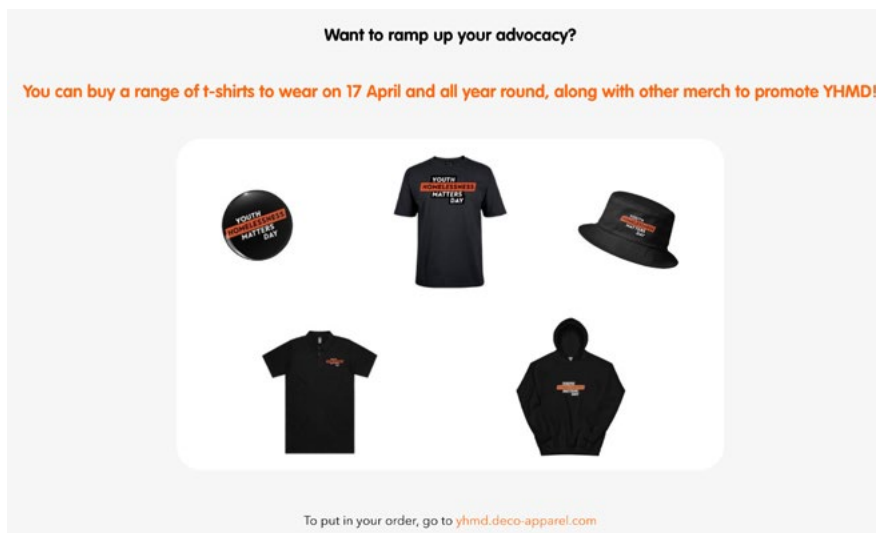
Want to ramp up your advocacy?

You can buy a range of t-shirts to wear on 17 April and all year round, along with other merch to promote YHMD!

YOUTH HOMELESSNESS MATTERS DAY

YOUTH HOMELESSNESS MATTERS DAY

YOUTH HOMELESSNESS MATTERS DAY

To put in your order, go to yhmd.deco-apparel.com